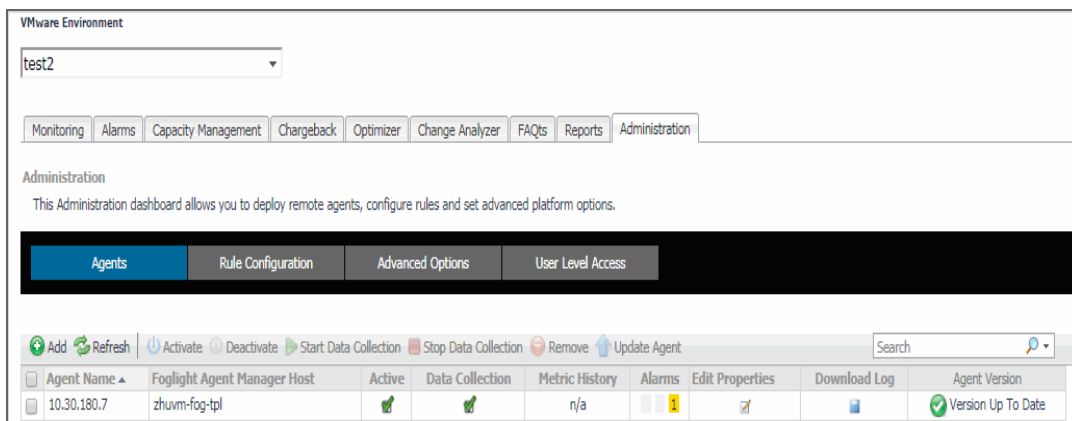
VMware Environment

test2

Monitoring | Alarms | Capacity Management | Chargeback | Optimizer | Change Analyzer | FAQts | Reports | Administration

Administration

This Administration dashboard allows you to deploy remote agents, configure rules and set advanced platform options.

Agents | Rule Configuration | Advanced Options | User Level Access

Add Refresh | Activate Deactivate Start Data Collection Stop Data Collection Remove Update Agent

Search

| | Agent Name ▲ | Foglight Agent Manager Host | Active | Data Collection | Metric History | Alarms | Edit Properties | Download Log | Agent Version |
|---|---|---|---|---|---|---|---|---|---|
| | 10.30.180.7 | zhuvm-fog-tpl | | | n/a | 1 | | | Version Up To Date |